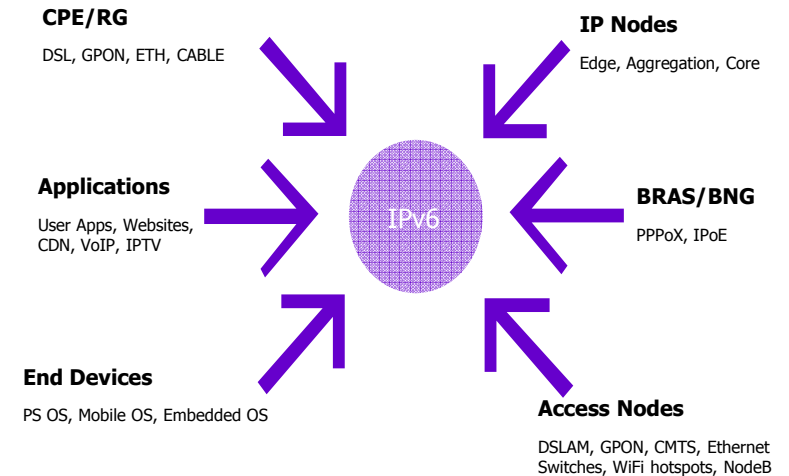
CPE/RG

DSL, GPON, ETH, CABLE

IP Nodes

Edge, Aggregation, Core

Applications

User Apps, Websites, CDN, VoIP, IPTV

IPv6

BRAS/BNG

PPPoX, IPoE

End Devices

PS OS, Mobile OS, Embedded OS

Access Nodes

DSLAM, GPON, CMTS, Ethernet Switches, WiFi hotspots, NodeB